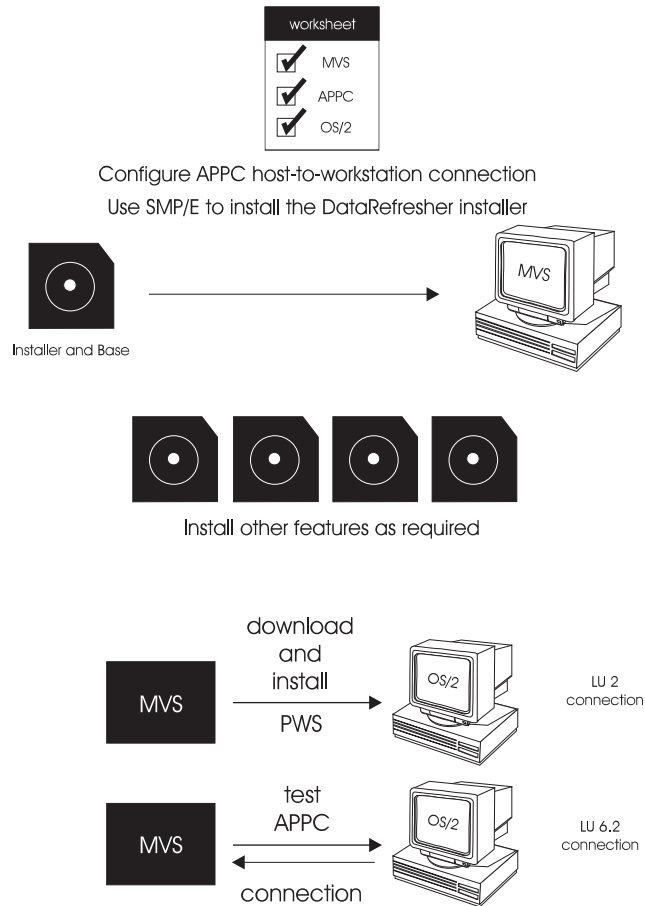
worksheet

MVS

APPC

OS/2

Configure APPC host-to-workstation connection

Use SMP/E to install the DataRefresher installer

MVS

Installer and Base

Install other features as required

download and install

MVS

OS/2

PWS

LU 2 connection

test APPC

MVS

OS/2

LU 6.2 connection

connection